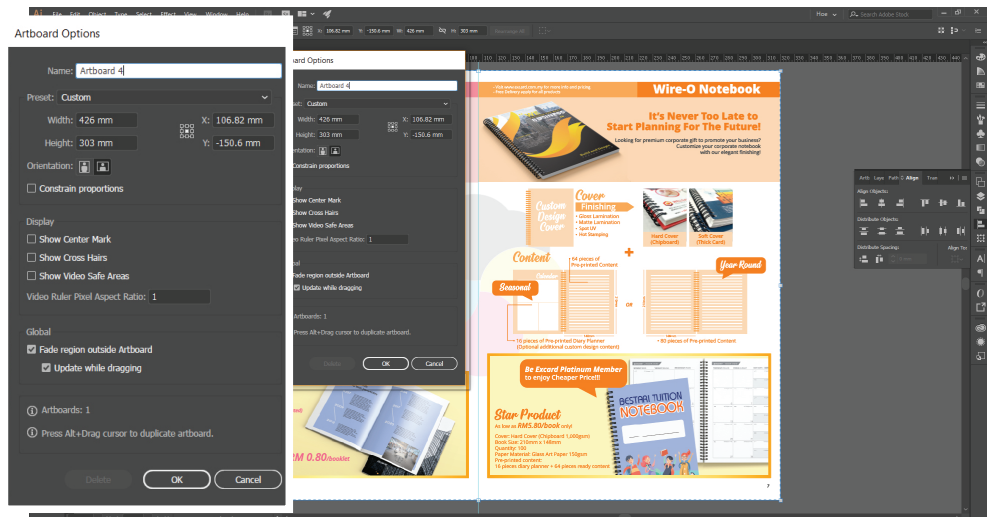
Artboard Options

Name: Artboard 4

Preset: Custom

Width: 426 mm

Height: 303 mm

X: 106.82 mm

Y: -150.6 mm

Orientation:

Constrain proportions

Display

Show Center Mark

Show Cross Hairs

Show Video Safe Areas

Video Ruler Pixel Aspect Ratio: 1

Global

Fade region outside Artboard

Update while dragging

Artboards: 1

Press Alt+Drag cursor to duplicate artboard.

Delete

OK

Cancel

Wire-O Notebook

It's Never Too Late to Start Planning For The Future!

Looking for premium corporate gift to promote your business? Customize your corporate notebook with our elegant finishing!

Custom Design Cover

Cover Finishing

• Gloss Lamination
• Matte Lamination
• Spot UV
• Hot Stamping

Hard Cover (Chipboard)

Soft Cover (Thick Card)

Content

64 pieces of Pre-printed Content

Seasonal

Calendar

Your Round

or

16 pieces of Pre-printed Diary Planner (Optional additional custom design content)

80 pieces of Pre-printed Content

Be Excord Platinum Member to enjoy Cheaper Price!!!

Star Product

As low as RM5.80/book only!

Cover: Hard Cover (Chipboard 1,000gsm)
Book Size: 210mm x 148mm
Quantity: 100
Paper Material: Glass Art Paper 150gsm
Pre-printed content:
16 pieces diary planner + 64 pieces ready content

BESTARI TUITION NOTEBOOK

RM 0.80/booklet

Align Objects:

Distribute Objects:

Distribute Spacing:

Align To:

Align

Transform

Search Adobe Stock